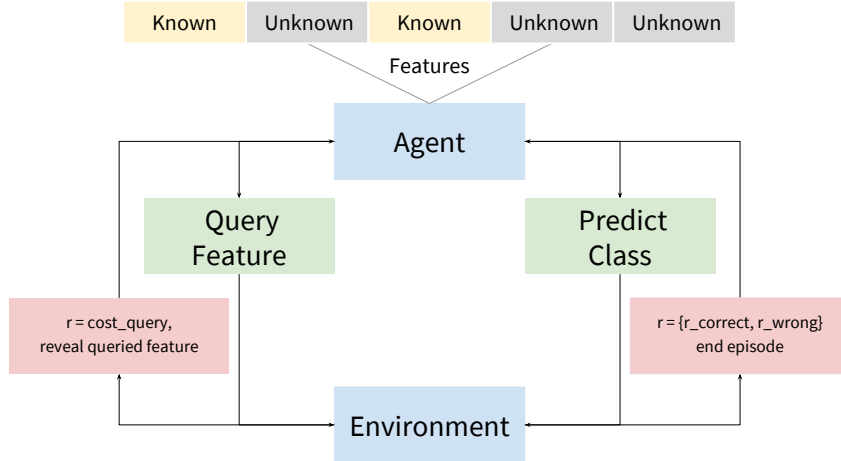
| Known | Unknown | Known | Unknown | Unknown |
|---|---|---|---|---|

Features

Agent

Query Feature

Predict Class

r = cost_query, reveal queried feature

r = {r_correct, r_wrong} end episode

Environment